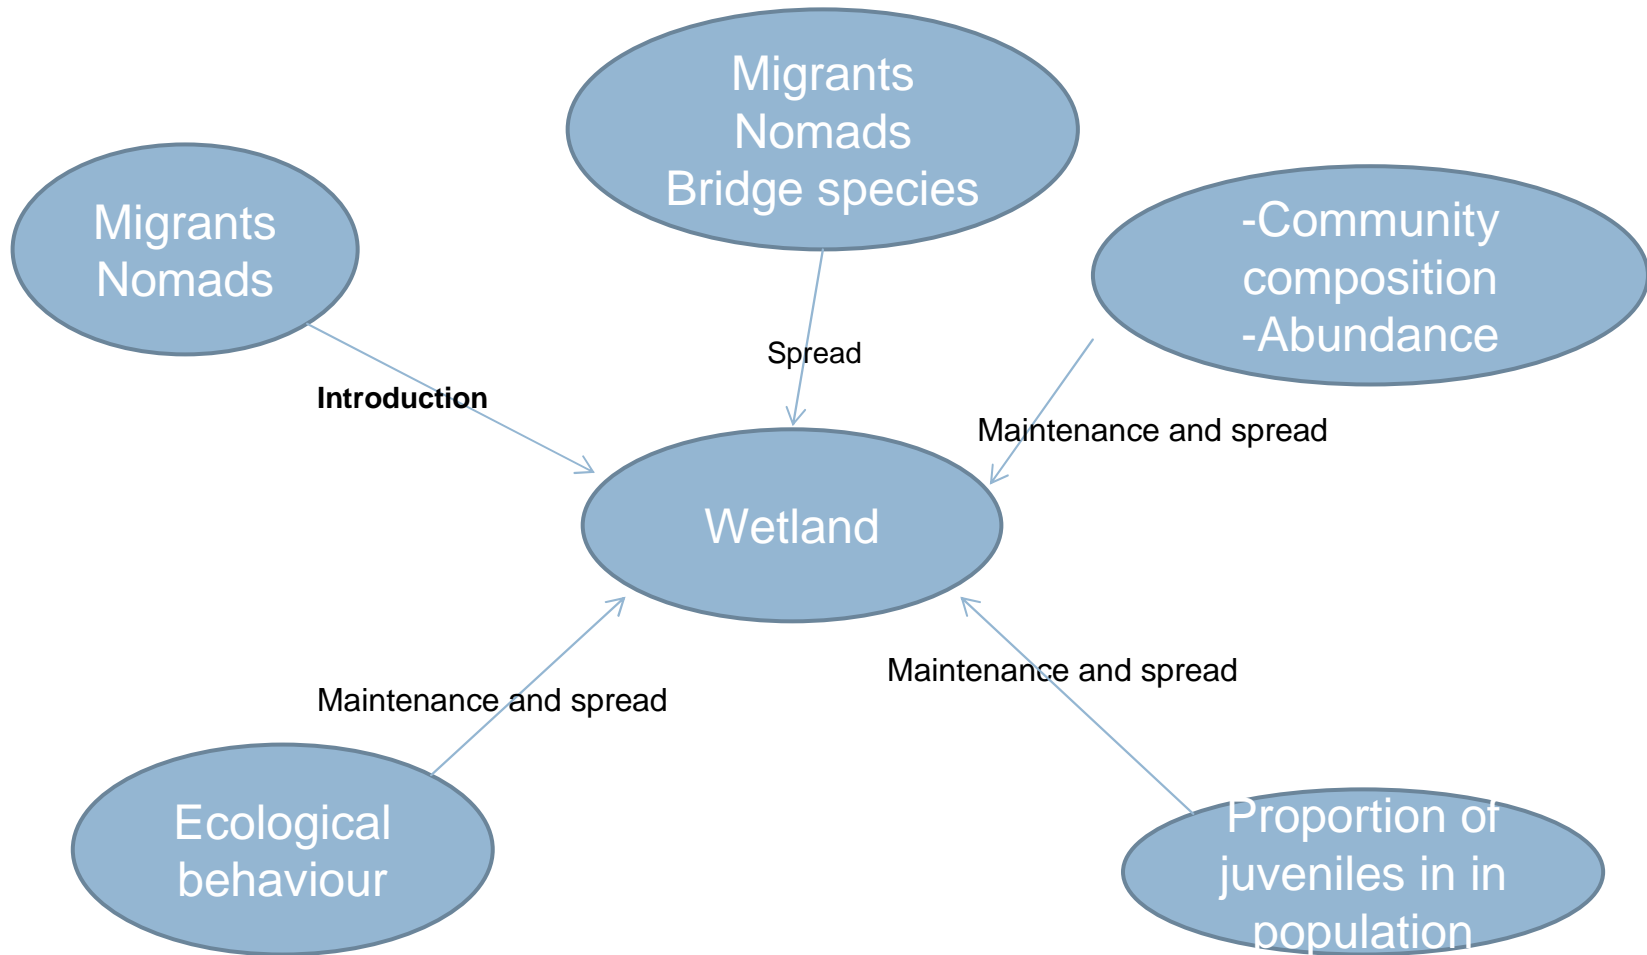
Migrants
Nomads
Bridge species

Migrants
Nomads

-Community composition
-Abundance

Spread

Introduction

Maintenance and spread

Wetland

Maintenance and spread

Maintenance and spread

Ecological behaviour

Proportion of juveniles in in population